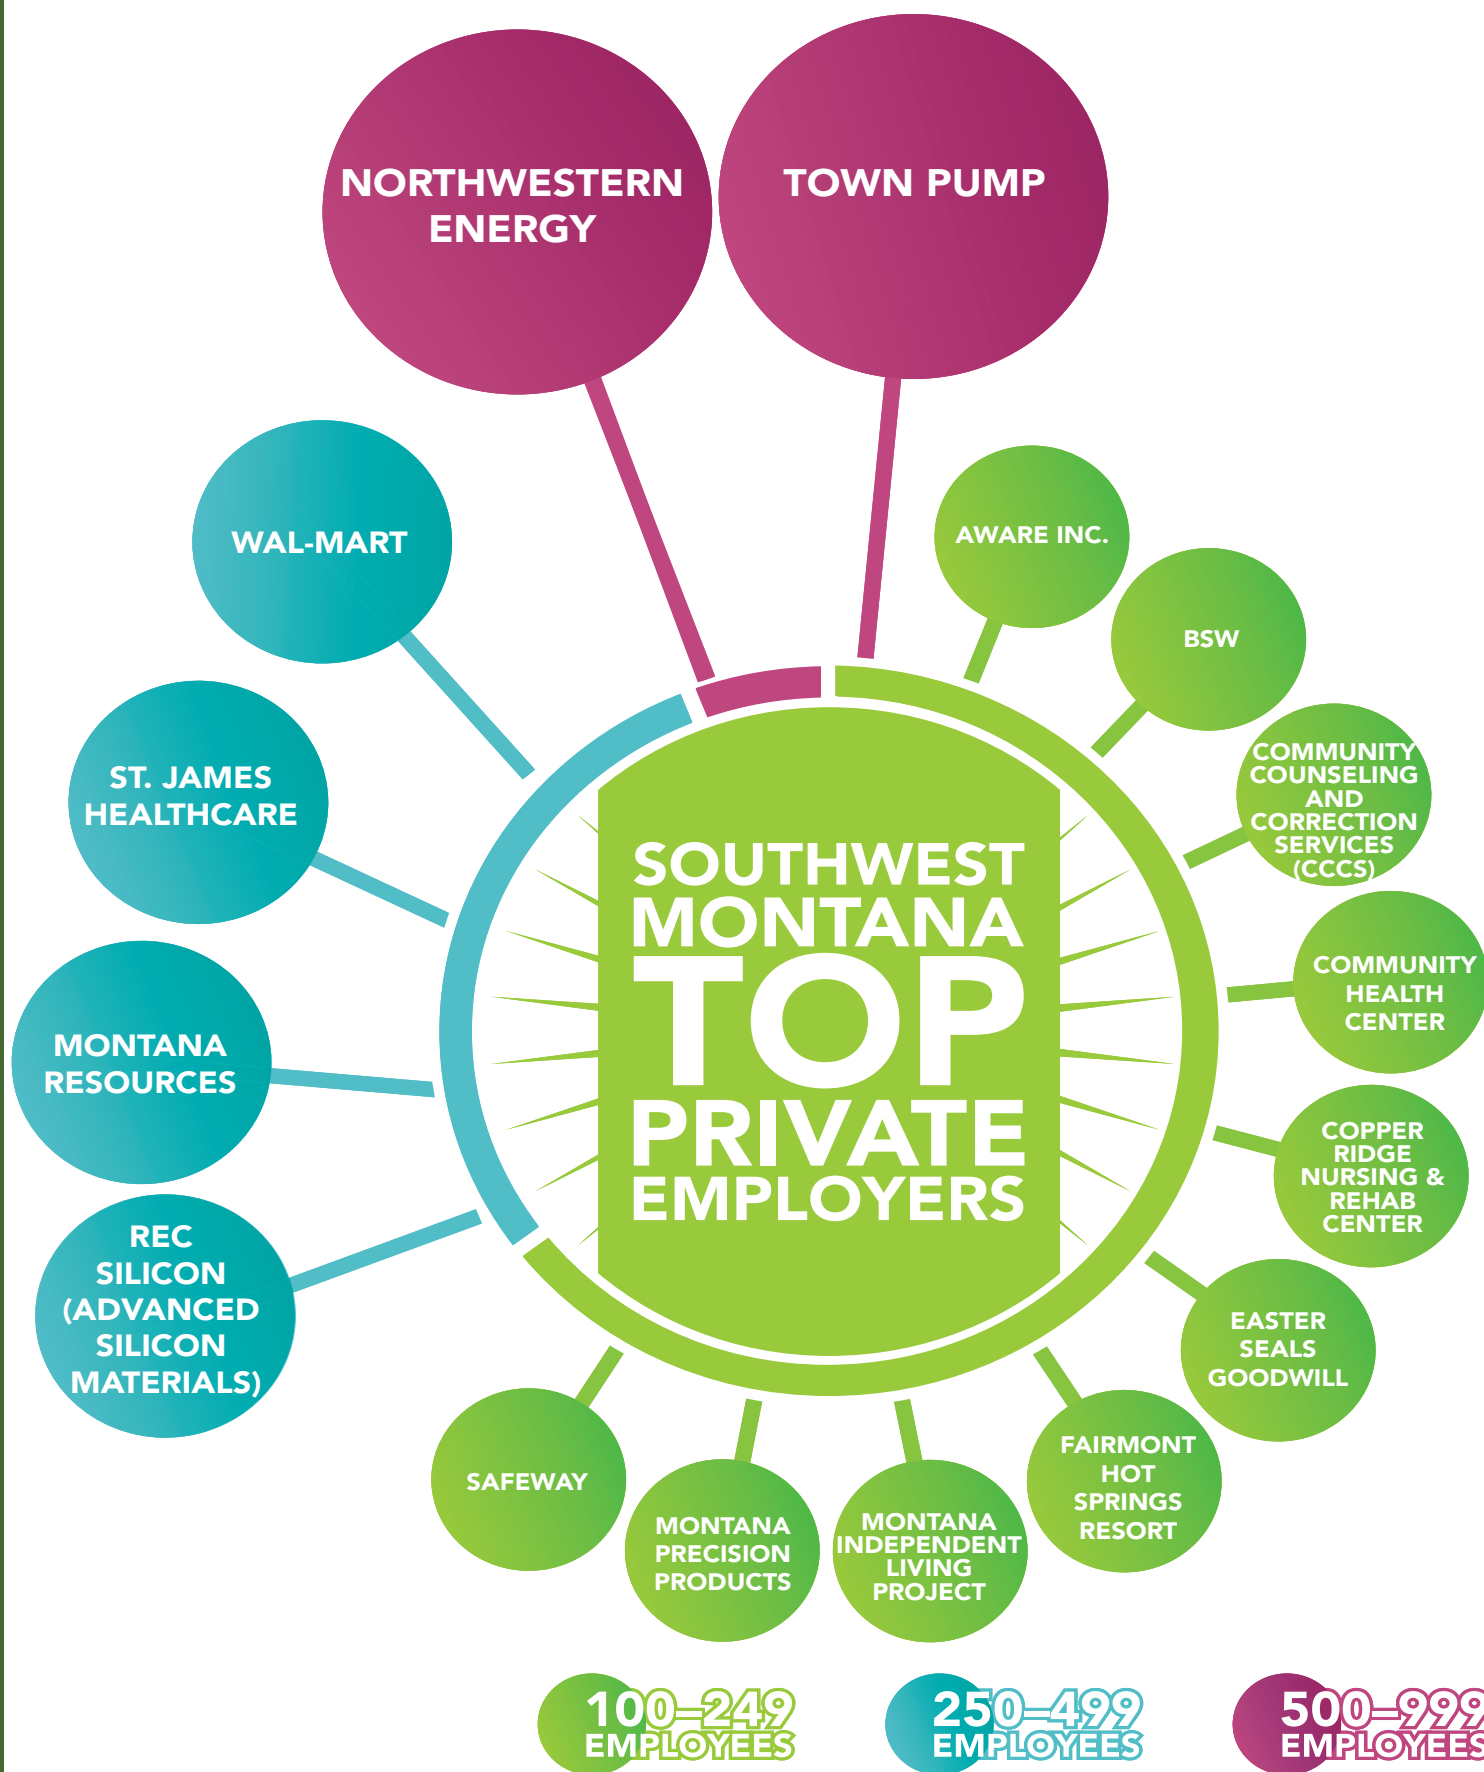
NORTHWESTERN ENERGY

TOWN PUMP

WAL-MART

ST. JAMES HEALTHCARE

MONTANA RESOURCES

REC SILICON (ADVANCED SILICON MATERIALS)

SOUTHWEST MONTANA TOP PRIVATE EMPLOYERS

AWARE INC.

BSW

COMMUNITY COUNSELING AND CORRECTION SERVICES (CCCS)

COMMUNITY HEALTH CENTER

COPPER RIDGE NURSING & REHAB CENTER

EASTER SEALS GOODWILL

FAIRMONT HOT SPRINGS RESORT

MONTANA INDEPENDENT LIVING PROJECT

MONTANA PRECISION PRODUCTS

SAFEWAY

100–249 EMPLOYEES

250–499 EMPLOYEES

500–999 EMPLOYEES